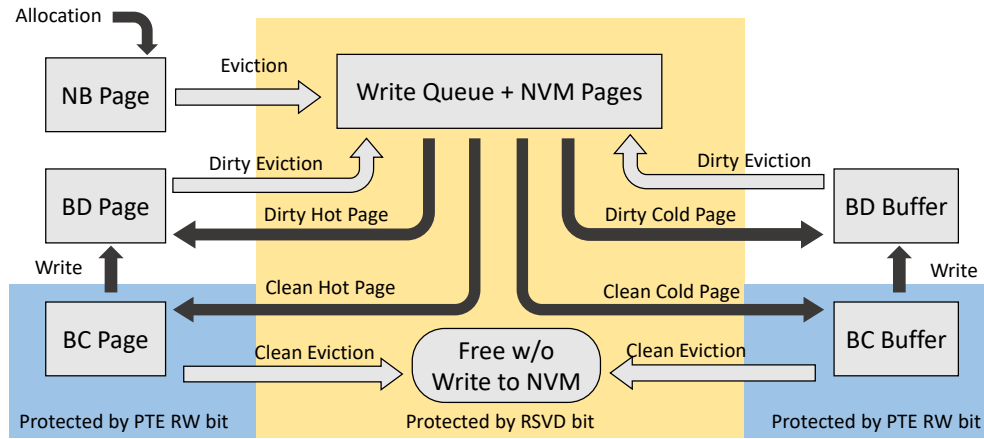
Allocation

NB Page

Eviction

Write Queue + NVM Pages

Dirty Eviction

Dirty Eviction

BD Page

Dirty Hot Page

Dirty Cold Page

BD Buffer

Write

Write

Clean Hot Page

Clean Cold Page

BC Page

BC Buffer

Clean Eviction

Free w/o Write to NVM

Clean Eviction

Protected by PTE RW bit

Protected by RSVD bit

Protected by PTE RW bit